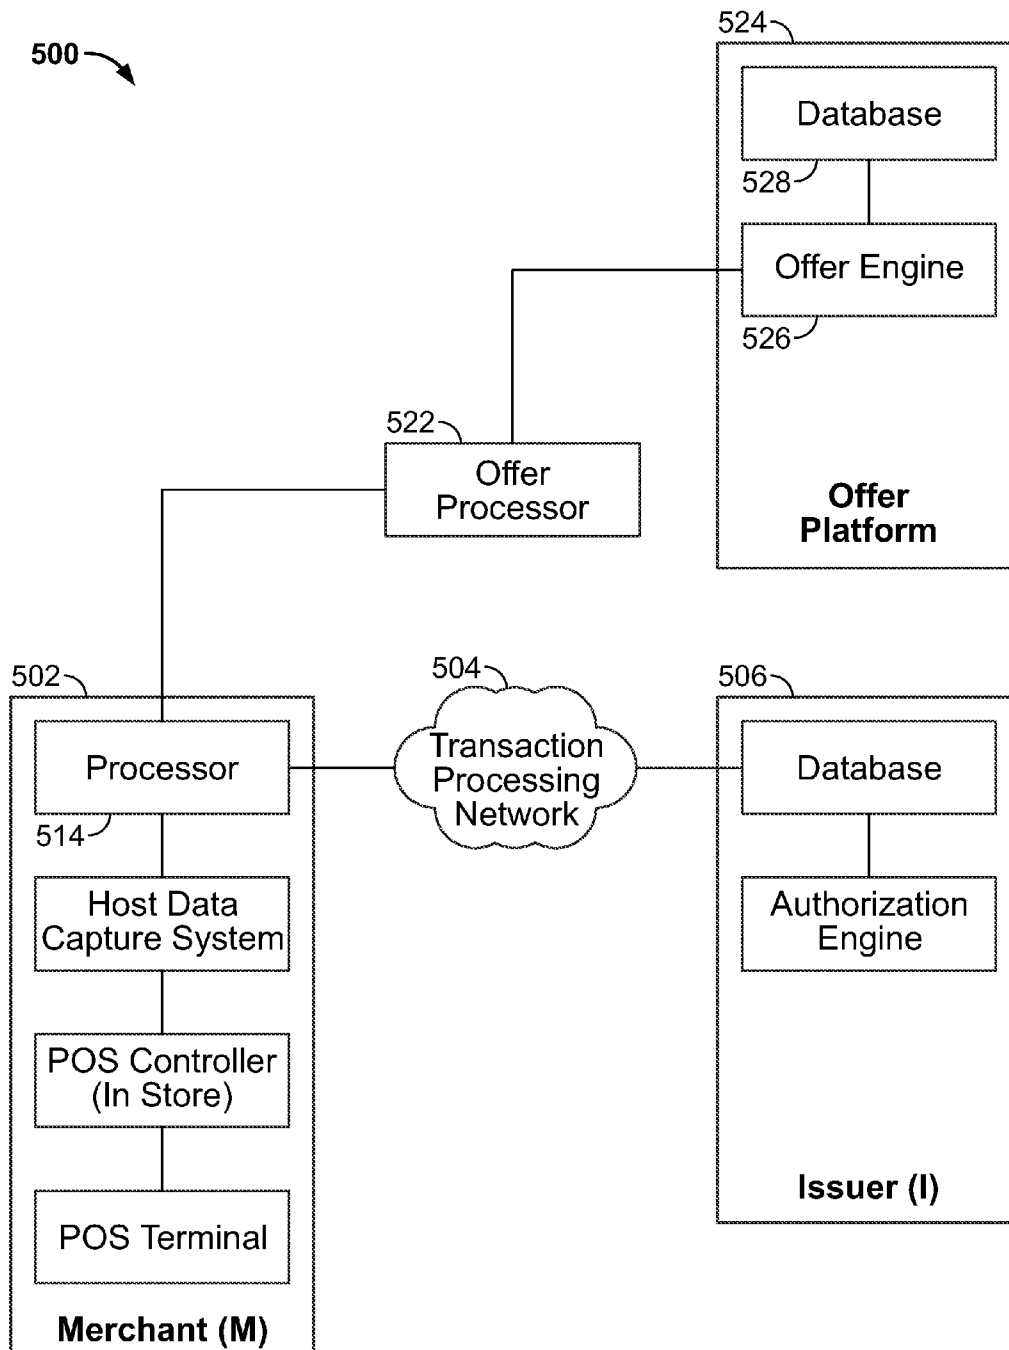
500

524

Database

528

Offer Engine

526

522

Offer Processor

Offer Platform

502

504

506

Processor

Transaction Processing Network

Database

514

Host Data Capture System

Authorization Engine

POS Controller (In Store)

POS Terminal

Issuer (I)

Merchant (M)